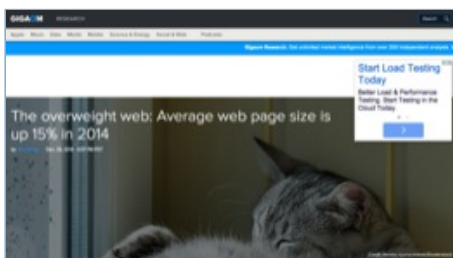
GIGAOM RESEARCH

Search

Apple Music Data Media Mobile Science & Energy Social & Web Podcasts

Gigaom Research: Get unlimited market intelligence from over 200 independent analysts. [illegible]

Start Load Testing Today

Better Load & Performance Testing. Start Testing in the Cloud Today!

The overweight web: Average web page size is up 15% in 2014

by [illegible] Dec. 29, 2014 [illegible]

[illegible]